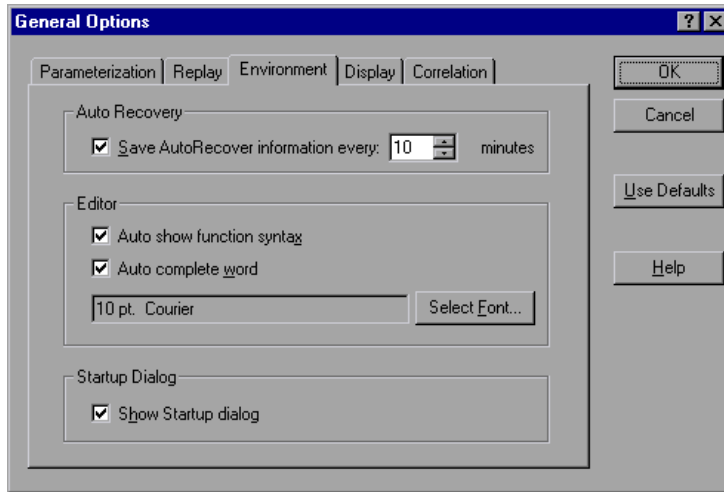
General Options

?

X

Parameterization | Replay | Environment | Display | Correlation

OK

Cancel

Use Defaults

Help

Auto Recovery

Save AutoRecover information every: 10 minutes

Editor

Auto show function syntax

Auto complete word

10 pt. Courier

Select Font...

Startup Dialog

Show Startup dialog